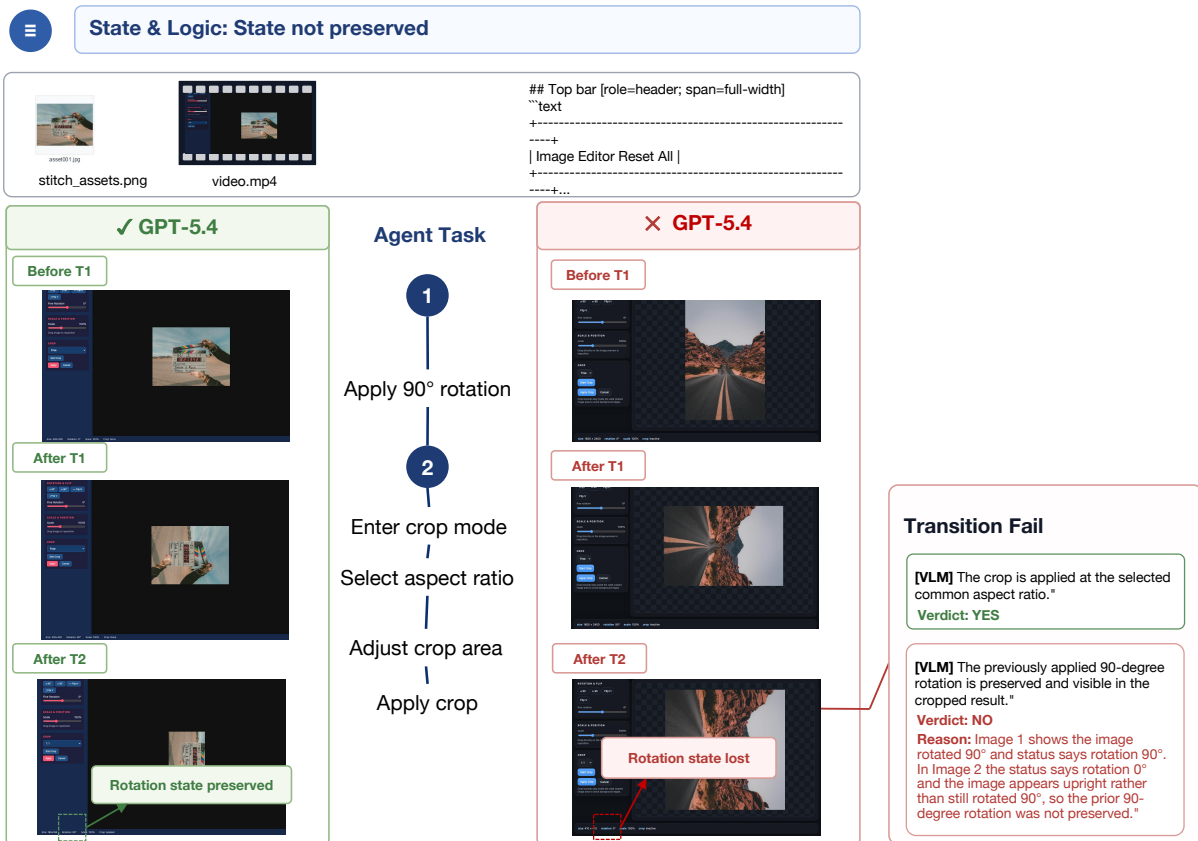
State & Logic: State not preserved

asset001.jpg

stitch_assets.png

video.mp4

## Top bar [role=header; span=full-width]
```text
+----------------------------------------------------------------------+
| Image Editor Reset All |
+----------------------------------------------------------------------+...

✓ GPT-5.4

Agent Task

✕ GPT-5.4

Before T1

1

Apply 90° rotation

After T1

2

Enter crop mode

Select aspect ratio

Adjust crop area

Apply crop

After T2

Rotation state preserved

Before T1

After T1

After T2

Rotation state lost

Transition Fail

[VLM] The crop is applied at the selected common aspect ratio."
Verdict: YES

[VLM] The previously applied 90-degree rotation is preserved and visible in the cropped result."
Verdict: NO
Reason: Image 1 shows the image rotated 90° and status says rotation 90°. In Image 2 the status says rotation 0° and the image appears upright rather than still rotated 90°, so the prior 90-degree rotation was not preserved."